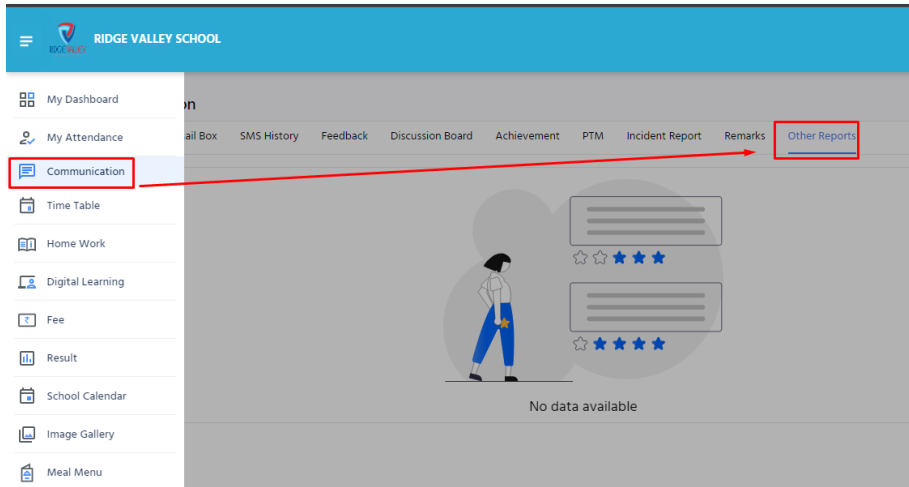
RIDGE VALLEY SCHOOL

My Dashboard
My Attendance
Communication
Time Table
Home Work
Digital Learning
Fee
Result
School Calendar
Image Gallery
Meal Menu

n

ail Box SMS History Feedback Discussion Board Achievement PTM Incident Report Remarks Other Reports

No data available